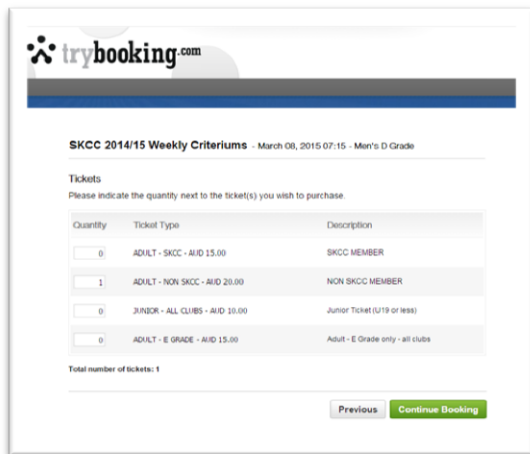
trybooking.com

SKCC 2014/15 Weekly Criteriums - March 08, 2015 07:15 - Men's D Grade

Tickets

Please indicate the quantity next to the ticket(s) you wish to purchase.

| Quantity | Ticket Type | Description |
|---|---|---|
| 0 | ADULT - SKCC - AUD 15.00 | SKCC MEMBER |
| 1 | ADULT - NON SKCC - AUD 20.00 | NON SKCC MEMBER |
| 0 | JUNIOR - ALL CLUBS - AUD 10.00 | Junior Ticket (U19 or less) |
| 0 | ADULT - E GRADE - AUD 15.00 | Adult - E Grade only - all clubs |

Total number of tickets: 1

Previous Continue Booking